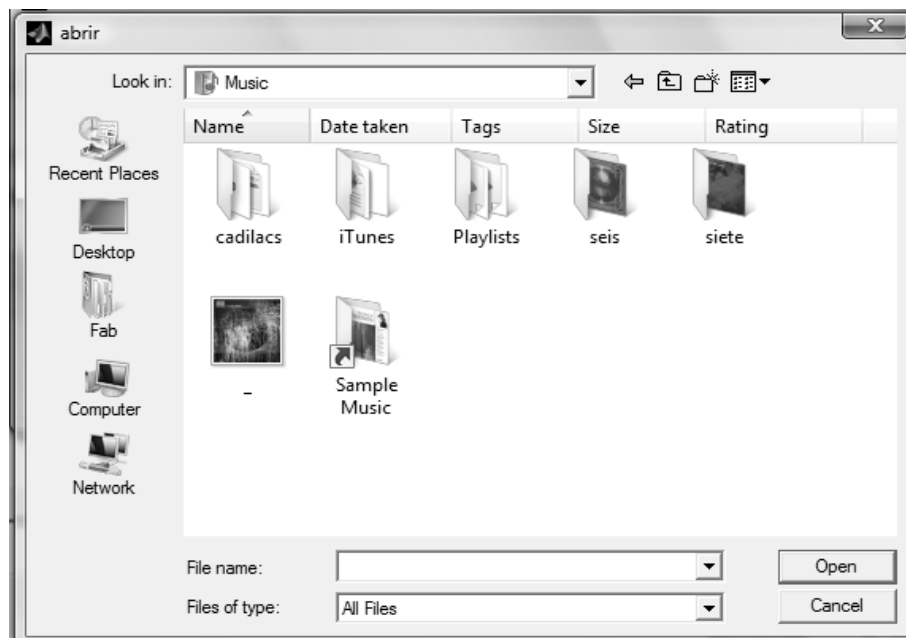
abrir

Look in: Music

Recent Places
Desktop
Fab
Computer
Network

Name
Date taken
Tags
Size
Rating

cadilacs
iTunes
Playlists
seis
siete
_
Sample Music

File name:
Files of type: All Files

Open
Cancel